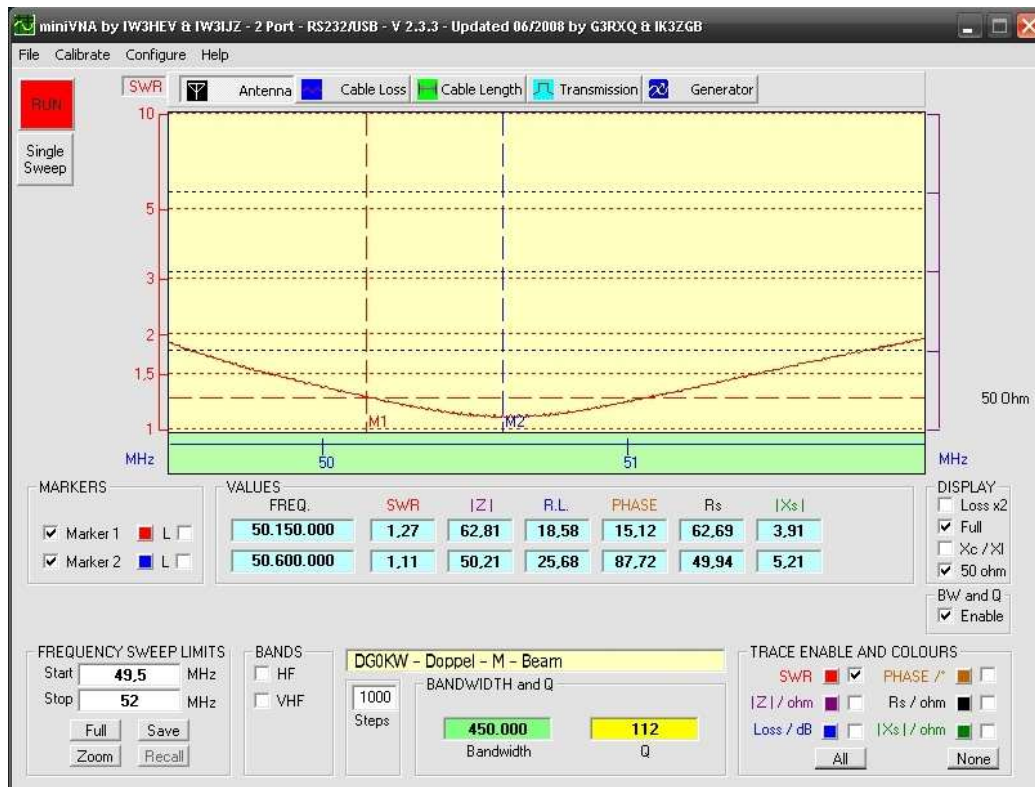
miniVNA by IW3HEV & IW3IJZ - 2 Port - RS232/USB - V 2.3.3 - Updated 06/2008 by G3RXQ & IK3ZGB

File Calibrate Configure Help

RUN

Single Sweep

SWR Antenna Cable Loss Cable Length Transmission Generator

10
5
3
2
1,5
1

M1 M2

50 Ohm

MHz 50 51 MHz

MARKERS
Marker 1 L
Marker 2 L

VALUES
| FREQ. | SWR | \|Z\| | R.L. | PHASE | Rs | \|Xs\| |
|---|---|---|---|---|---|---|
| 50.150.000 | 1,27 | 62,81 | 18,58 | 15,12 | 62,69 | 3,91 |
| 50.600.000 | 1,11 | 50,21 | 25,68 | 87,72 | 49,94 | 5,21 |

DISPLAY
Loss x2
Full
Xc / Xl
50 ohm

BW and Q
Enable

FREQUENCY SWEEP LIMITS
Start 49,5 MHz
Stop 52 MHz
Full Save
Zoom Recall

BANDS
HF
VHF

DG0KW - Doppel - M - Beam

1000
Steps

BANDWIDTH and Q
450.000
Bandwidth
112
Q

TRACE ENABLE AND COLOURS
SWR PHASE /°
|Z| / ohm Rs / ohm
Loss / dB |Xs| / ohm
All None